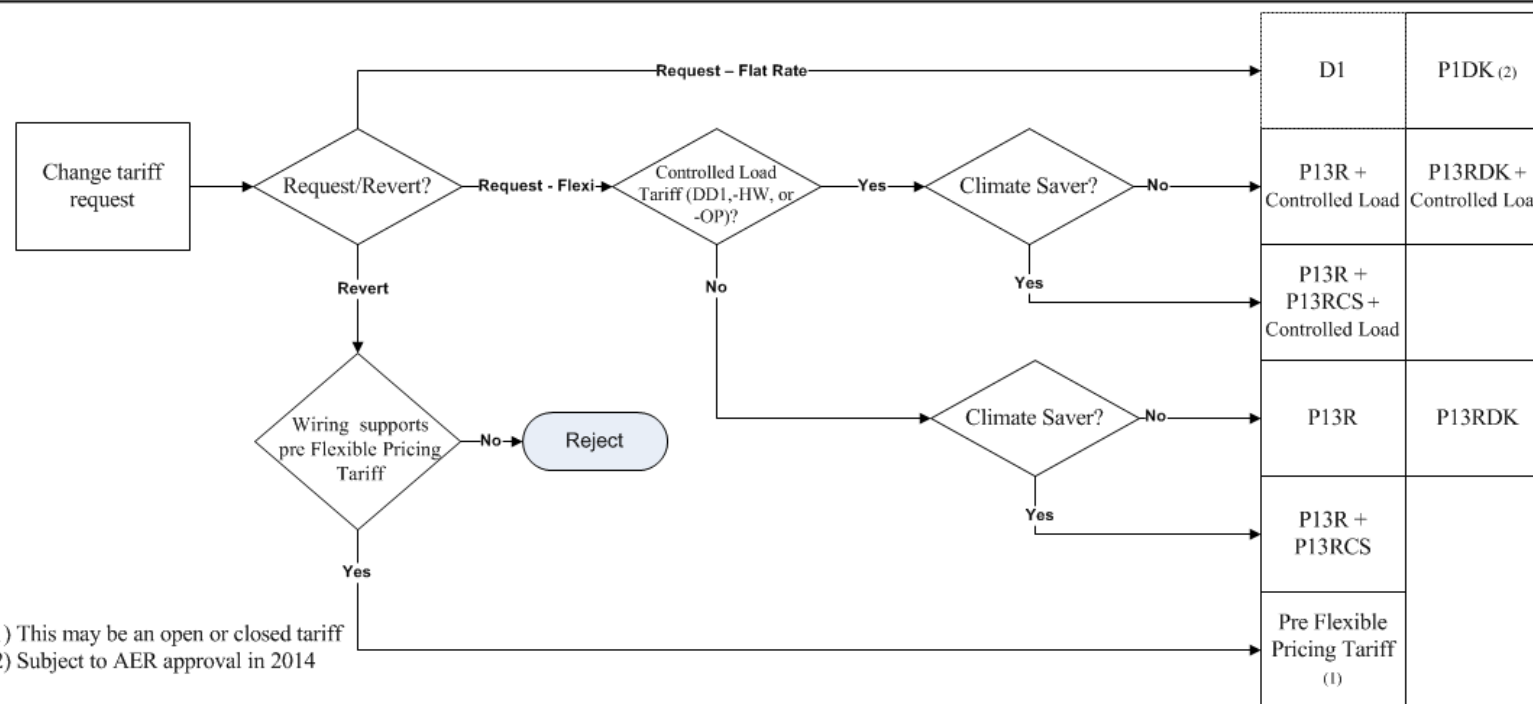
Change tariff request

Request/Revert?

Request – Flat Rate

Request - Flexi

Controlled Load Tariff (DD1,-HW, or -OP)?

Yes

Climate Saver?

No

Yes

No

Climate Saver?

No

Yes

Revert

Wiring supports pre Flexible Pricing Tariff

No

Reject

Yes

| D1 | P1DK (2) |
|---|---|
| P13R + Controlled Load | P13RDK + Controlled Loa |
| P13R + P13RCS + Controlled Load | |
| P13R | P13RDK |
| P13R + P13RCS | |
| Pre Flexible Pricing Tariff (1) | |

) This may be an open or closed tariff
2) Subject to AER approval in 2014